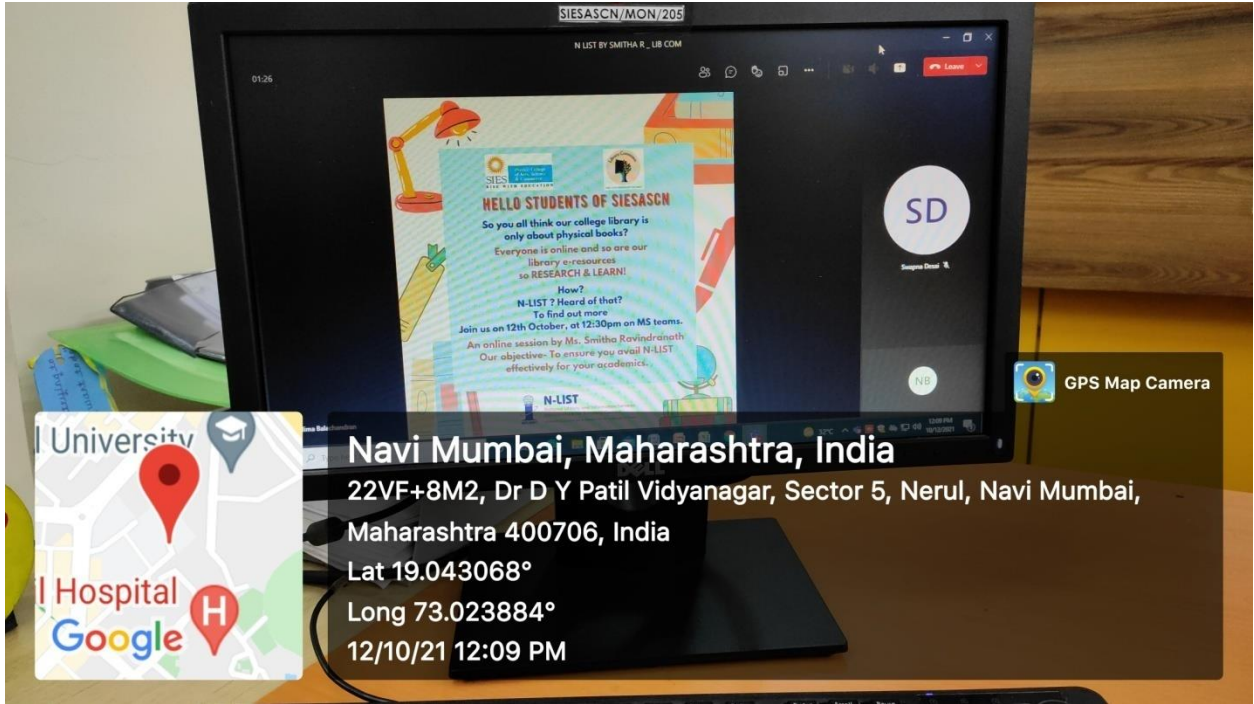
SIESASCN/MON/205

N LIST BY SMITHA R _ LIB COM

01:26

Leave

SIES

HELLO STUDENTS OF SIESASCN

So you all think our college library is only about physical books?

Everyone is online and so are our library e-resources so RESEARCH & LEARN!

How?
N-LIST ? Heard of that?
To find out more
Join us on 12th October, at 12:30pm on MS teams.

An online session by Ms. Smitha Ravindranath
Our objective- To ensure you avail N-LIST effectively for your academics.

N-LIST

SD

Swapna Desai

NB

GPS Map Camera

University

Hospital

Google

Navi Mumbai, Maharashtra, India

22VF+8M2, Dr D Y Patil Vidyanagar, Sector 5, Nerul, Navi Mumbai, Maharashtra 400706, India

Lat 19.043068°

Long 73.023884°

12/10/21 12:09 PM